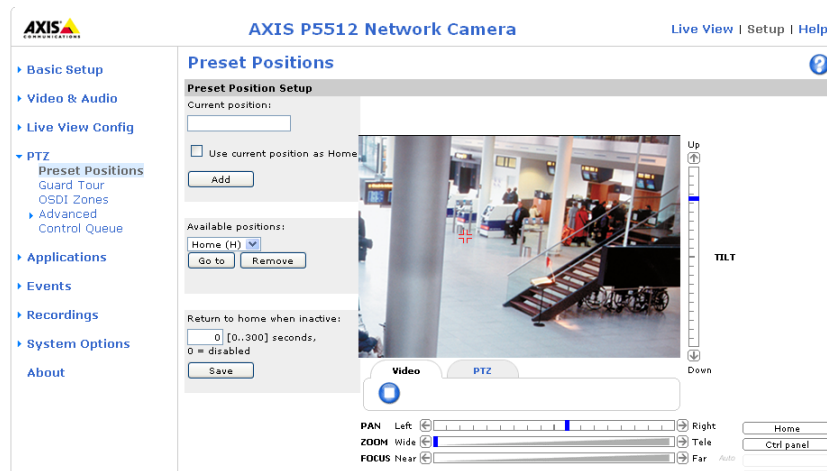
AXIS COMMUNICATIONS

AXIS P5512 Network Camera

Live View | Setup | Help

Basic Setup
Video & Audio
Live View Config
PTZ
Preset Positions
Guard Tour
OSDI Zones
Advanced
Control Queue
Applications
Events
Recordings
System Options
About

Preset Positions

Preset Position Setup

Current position:

Use current position as Home

Add

Available positions:

Home (H)

Go to

Remove

Return to home when inactive:

0 [0..300] seconds, 0 = disabled

Save

Up

TILT

Down

Video

PTZ

PAN Left

Right

ZOOM Wide

Tele

FOCUS Near

Far

Auto

Home

Ctrl panel